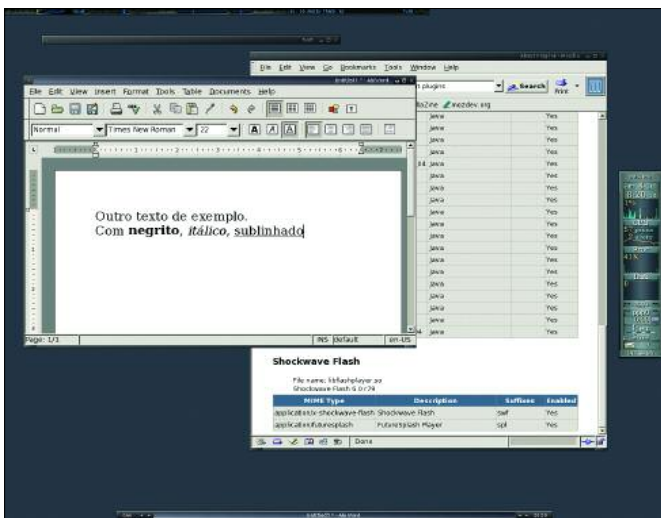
File Edit View Go Bookmarks Tools Window Help

plugins

Search

Print

File Edit View Insert Format Tools Table Documents Help

Normal

Times New Roman

22

A A A

Outro texto de exemplo.
Com **negrito**, *itálico*, sublinhado

Page: 1/1

INS default

en-US

zillaZine mozdev.org

| | |
|---|---|
| Java | Yes |
| Java | Yes |
| Java | Yes |
| Java | Yes |
| Java | Yes |
| Java | Yes |
| Java | Yes |
| Java | Yes |
| Java | Yes |
| Java | Yes |
| Java | Yes |
| Java | Yes |
| Java | Yes |
| Java | Yes |
| Java | Yes |
| Java | Yes |
| Java | Yes |
| Java | Yes |
| Java | Yes |

Shockwave Flash

File name: libflashplayer.so
Shockwave Flash 6.0 r79

| MIME Type | Description | Suffixes | Enabled |
|---|---|---|---|
| application/x-shockwave-flash | Shockwave Flash | swf | Yes |
| application/futuresplash | FutureSplash Player | spl | Yes |

Done